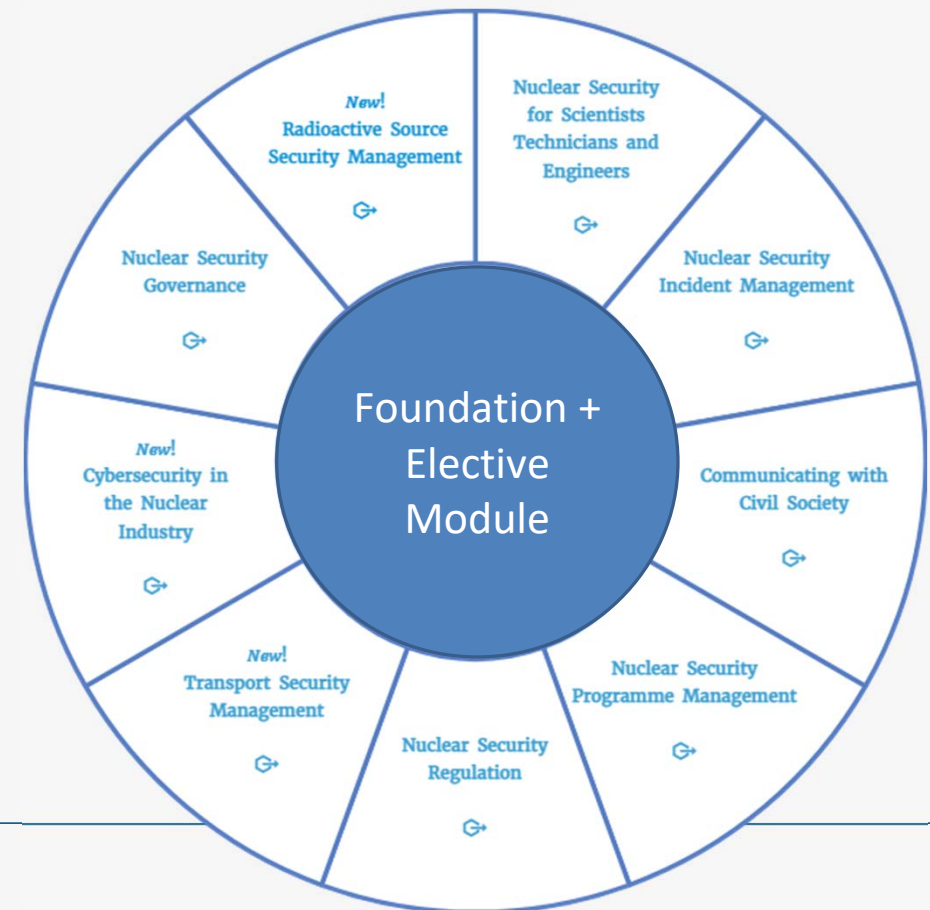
New!
Radioactive Source Security Management

Nuclear Security for Scientists Technicians and Engineers

Nuclear Security Incident Management

Communicating with Civil Society

Nuclear Security Programme Management

Nuclear Security Regulation

New!
Transport Security Management

New!
Cybersecurity in the Nuclear Industry

Nuclear Security Governance

Foundation + Elective Module